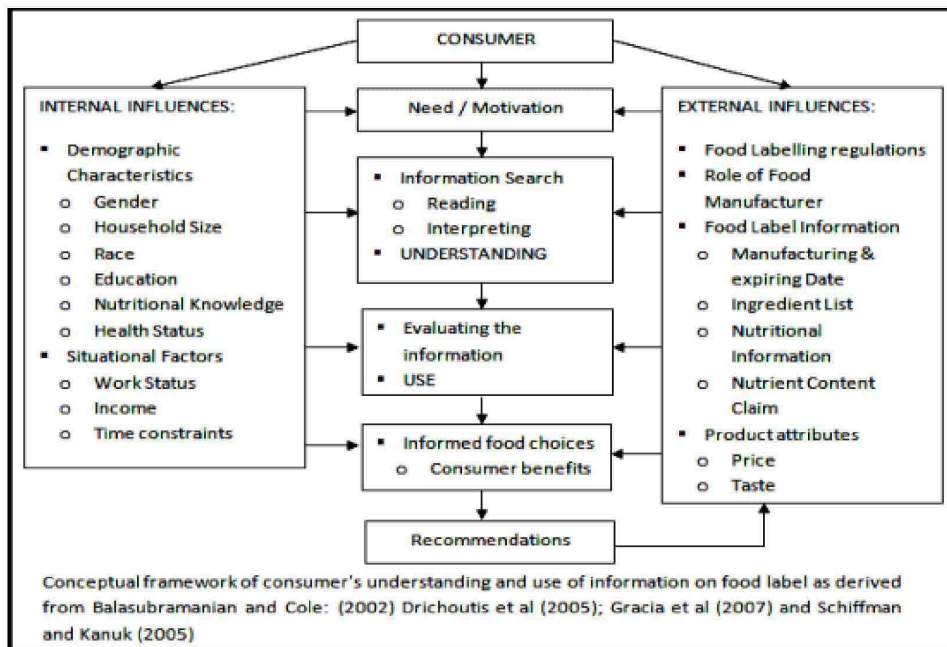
CONSUMER

INTERNAL INFLUENCES:

- Demographic Characteristics
  - o Gender
  - o Household Size
  - o Race
  - o Education
  - o Nutritional Knowledge
  - o Health Status
- Situational Factors
  - o Work Status
  - o Income
  - o Time constraints

Need / Motivation

- Information Search
  - o Reading
  - o Interpreting
- UNDERSTANDING

- Evaluating the information
- USE

- Informed food choices
  - o Consumer benefits

Recommendations

EXTERNAL INFLUENCES:

- Food Labelling regulations
- Role of Food Manufacturer
- Food Label Information
  - o Manufacturing & expiring Date
  - o Ingredient List
  - o Nutritional Information
  - o Nutrient Content Claim
- Product attributes
  - o Price
  - o Taste

Conceptual framework of consumer's understanding and use of information on food label as derived from Balasubramanian and Cole: (2002) Drichoutis et al (2005); Gracia et al (2007) and Schiffman and Kanuk (2005)